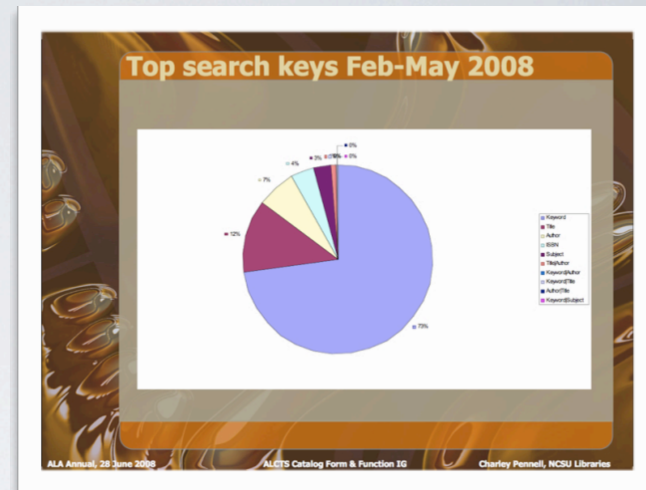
Top search keys Feb-May 2008

0%
3%
0%
1%
0%
4%
7%
12%
73%

Keyword
Title
Author
ISSN
Subject
Title|Author
Keyword|Author
Keyword|Title
Author|Title
Keyword|Subject

ALA Annual, 28 June 2008
ALCTS Catalog Form & Function IG
Charley Pennell, NCSU Libraries